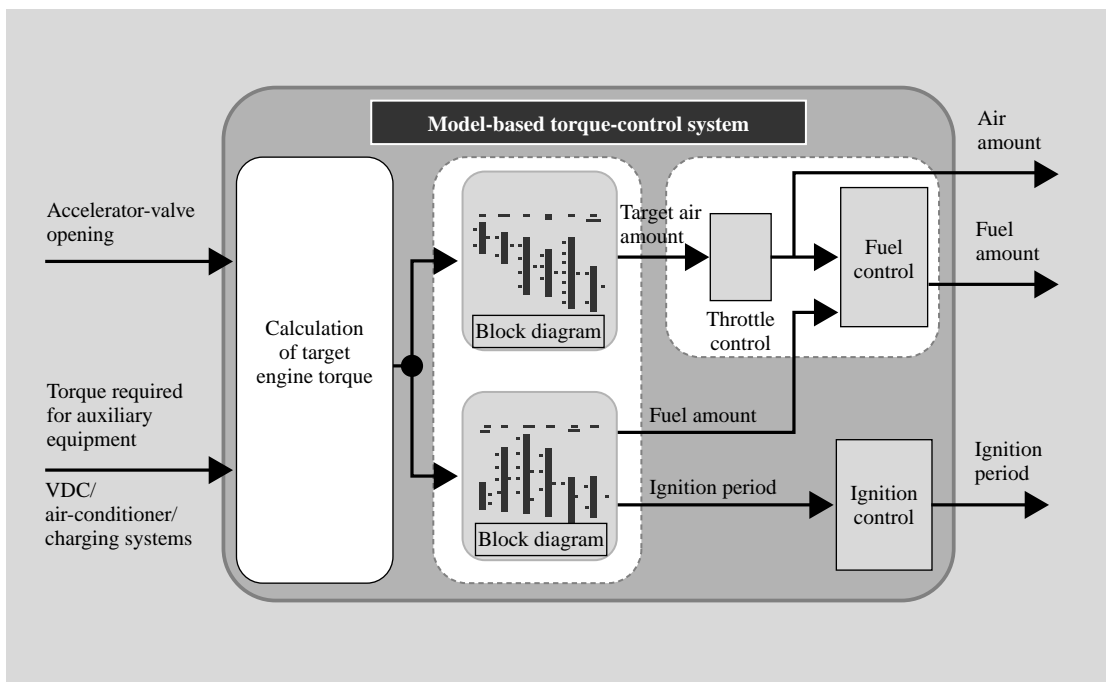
Model-based torque-control system

Accelerator-valve opening

Torque required for auxiliary equipment

VDC/ air-conditioner/ charging systems

Calculation of target engine torque

Block diagram

Block diagram

Target air amount

Fuel amount

Ignition period

Throttle control

Fuel control

Ignition control

Air amount

Fuel amount

Ignition period